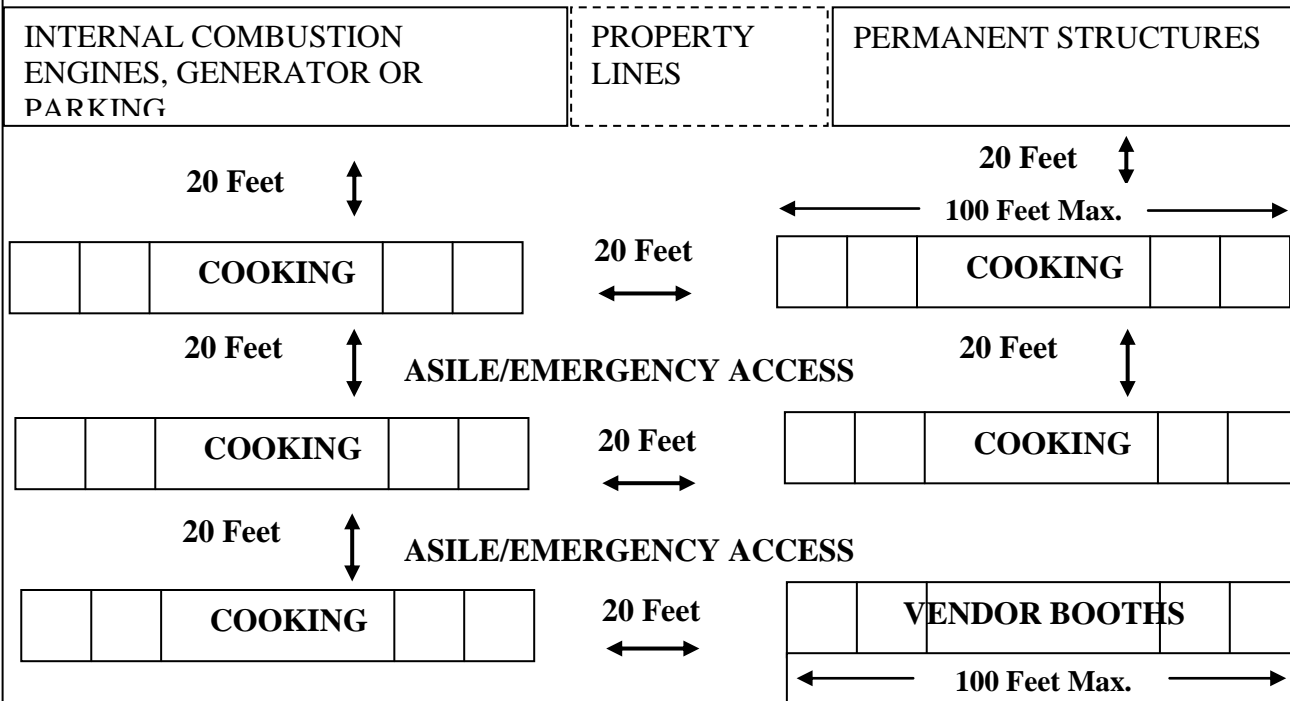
INTERNAL COMBUSTION ENGINES, GENERATOR OR PARKING

PROPERTY LINES

PERMANENT STRUCTURES

20 Feet

20 Feet

100 Feet Max.

COOKING

20 Feet

COOKING

20 Feet

ASILE/EMERGENCY ACCESS

20 Feet

COOKING

20 Feet

COOKING

20 Feet

ASILE/EMERGENCY ACCESS

COOKING

20 Feet

VENDOR BOOTHS

100 Feet Max.